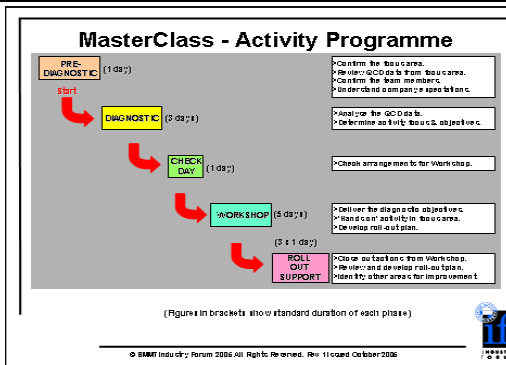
MasterClass - Activity Programme

PRE-DIAGNOSTIC (1 day)

Start

>Confirm the focus area.
>Review QCD data from focus area.
>Confirm the team members.
>Understand company expectations.

DIAGNOSTIC (3 days)

>Analyze the QCD data.
>Determine activity focus & objectives.

CHECK DAY (1 day)

>Check arrangements for Workshop.

WORKSHOP (5 days)

>Deliver the diagnostic objectives.
>'Hands on' activity in focus area.
>Develop roll-out plan.

(3 x 1 day)

ROLL OUT SUPPORT

>Close out actions from Workshop.
>Review and develop roll-out plan.
>Identify other areas for improvement

(Figures in brackets show standard duration of each phase)

© SMMT Industry Forum 2006 All Rights Reserved. Rev 1 Issued October 2006

if INDUSTRY FORUM